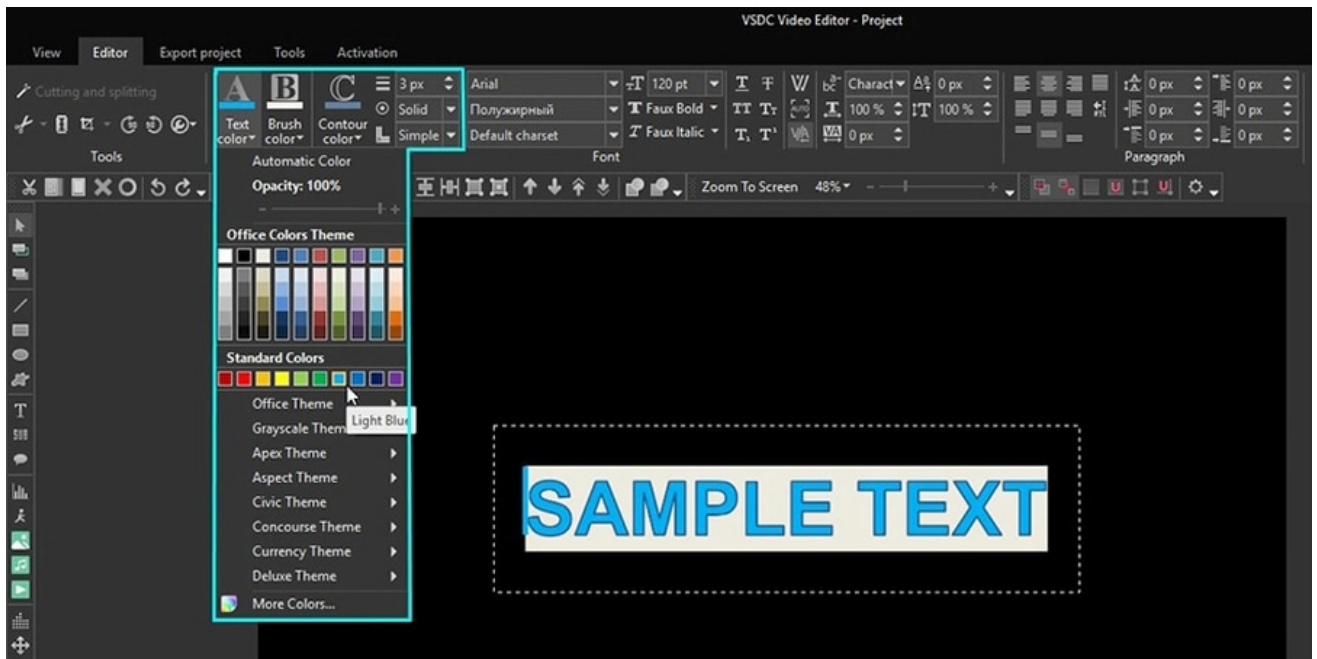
VSDC Video Editor - Project

View Editor Export project Tools Activation

Cutting and splitting

Tools

Text color Brush color Contour color

3 px
Solid
Simple

Arial
Полужирный
Default charset

120 pt
Faux Bold
Faux Italic

Charact
0 px
100 %
100 %
0 px

Font

0 px
0 px
0 px
0 px
0 px
0 px

Paragraph

Automatic Color
Opacity: 100%

Office Colors Theme

Standard Colors

Office Theme
Grayscale Theme
Apex Theme
Aspect Theme
Civic Theme
Concourse Theme
Currency Theme
Deluxe Theme
More Colors...

Light Blue

Zoom To Screen 48%

SAMPLE TEXT